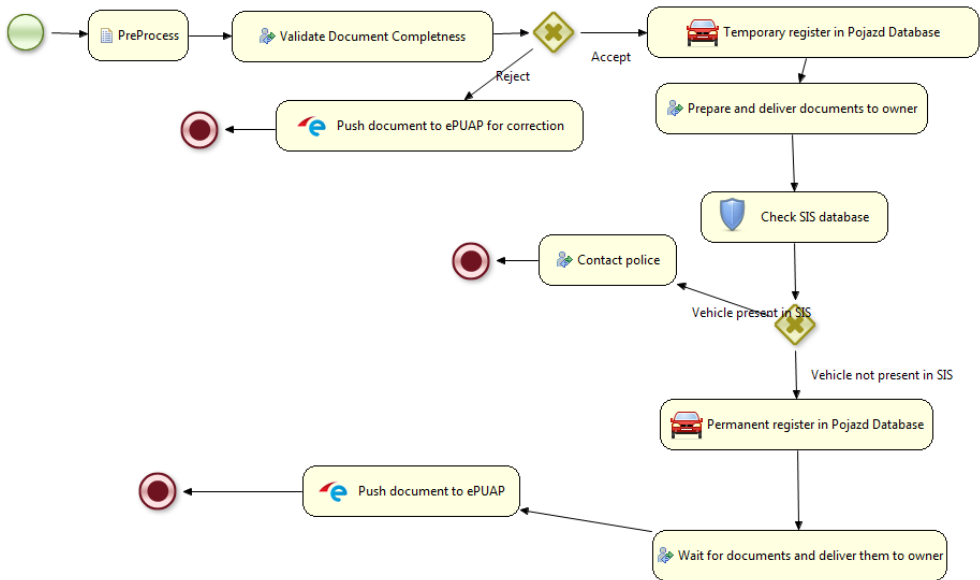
PreProcess

Validate Document Completness

Accept

Temporary register in Pojazd Database

Reject

Push document to ePUAP for correction

Prepare and deliver documents to owner

Check SIS database

Contact police

Vehicle present in SIS

Vehicle not present in SIS

Permanent register in Pojazd Database

Push document to ePUAP

Wait for documents and deliver them to owner